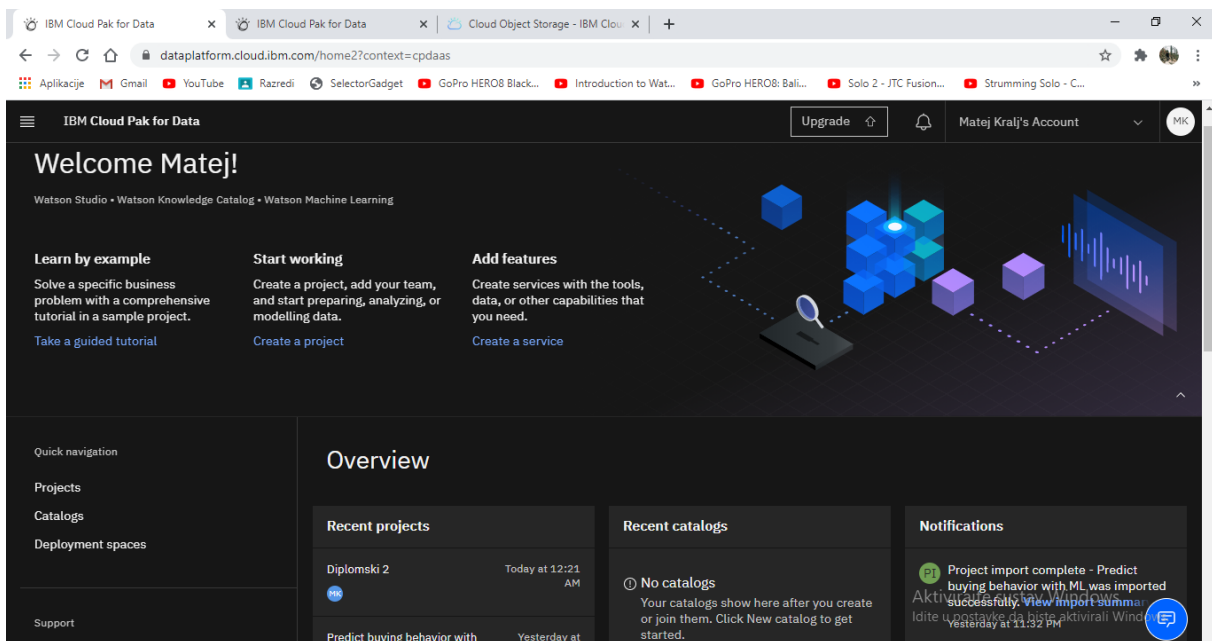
IBM Cloud Pak for Data × IBM Cloud Pak for Data × Cloud Object Storage - IBM Clou × +

dataplatform.cloud.ibm.com/home2?context=cpdaas

Aplikacije Gmail YouTube Razredi SelectorGadget GoPro HERO8 Black... Introduction to Wat... GoPro HERO8: Bali... Solo 2 - JTC Fusion... Strumming Solo - C...

IBM Cloud Pak for Data Upgrade Matej Kralj's Account MK

Welcome Matej!

Watson Studio • Watson Knowledge Catalog • Watson Machine Learning

Learn by example
Solve a specific business problem with a comprehensive tutorial in a sample project.
Take a guided tutorial

Start working
Create a project, add your team, and start preparing, analyzing, or modelling data.
Create a project

Add features
Create services with the tools, data, or other capabilities that you need.
Create a service

Quick navigation
Projects
Catalogs
Deployment spaces

Support

Overview

Recent projects
Diplomski 2 Today at 12:21 AM
MK
Predict buying behavior with Yesterday at

Recent catalogs
No catalogs
Your catalogs show here after you create or join them. Click New catalog to get started.

Notifications
PI Project import complete - Predict buying behavior with ML was imported successfully. View import summar
Yesterday at 11:32 PM

Aktivirajte sustav Windows
Idite u postavke da biste aktivirali Windows.